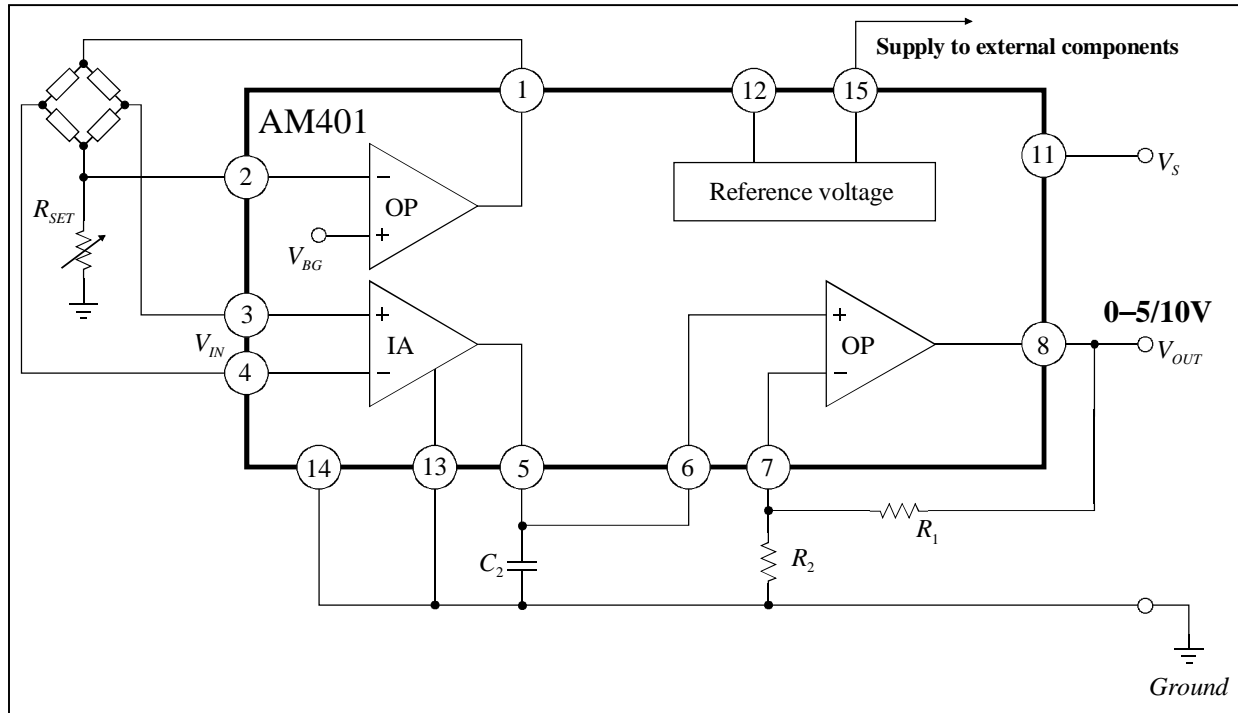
Supply to external components

AM401

1

12

15

11

$V_S$

2

OP

$-$

$+$

$V_{BG}$

Reference voltage

$R_{SET}$

3

$V_{IN}$

4

IA

$+$

$-$

OP

$+$

$-$

8

0–5/10V

$V_{OUT}$

14

13

5

6

7

$R_1$

$C_2$

$R_2$

Ground